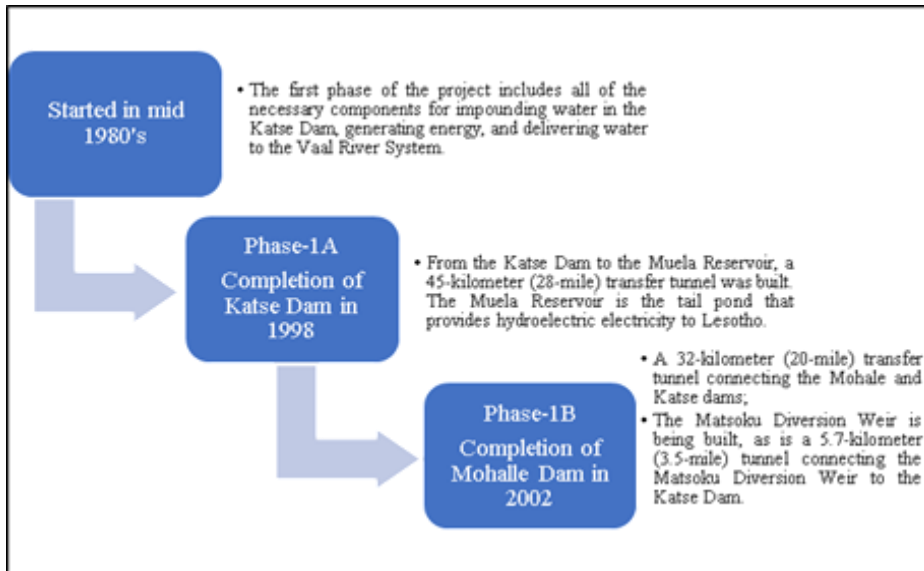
Started in mid 1980's

• The first phase of the project includes all of the necessary components for impounding water in the Katse Dam, generating energy, and delivering water to the Vaal River System.

Phase-1A
Completion of Katse Dam in 1998

• From the Katse Dam to the Muela Reservoir, a 45-kilometer (28-mile) transfer tunnel was built. The Muela Reservoir is the tail pond that provides hydroelectric electricity to Lesotho.

Phase-1B
Completion of Mohalle Dam in 2002

• A 32-kilometer (20-mile) transfer tunnel connecting the Mohale and Katse dams;
• The Matsoku Diversion Weir is being built, as is a 5.7-kilometer (3.5-mile) tunnel connecting the Matsoku Diversion Weir to the Katse Dam.